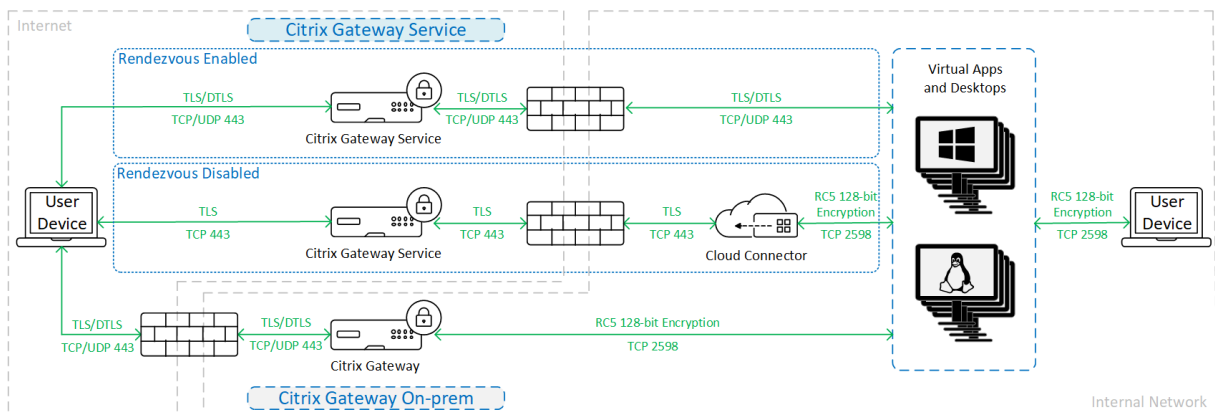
Internet

Citrix Gateway Service

Rendezvous Enabled

TLS/DTLS
TCP/UDP 443

Citrix Gateway Service

TLS/DTLS
TCP/UDP 443

TLS/DTLS
TCP/UDP 443

Virtual Apps and Desktops

Rendezvous Disabled

User Device

TLS
TCP 443

Citrix Gateway Service

TLS
TCP 443

TLS
TCP 443

Cloud Connector

RC5 128-bit Encryption
TCP 2598

RC5 128-bit Encryption
TCP 2598

User Device

TLS/DTLS
TCP/UDP 443

TLS/DTLS
TCP/UDP 443

Citrix Gateway

RC5 128-bit Encryption
TCP 2598

Citrix Gateway On-prem

Internal Network